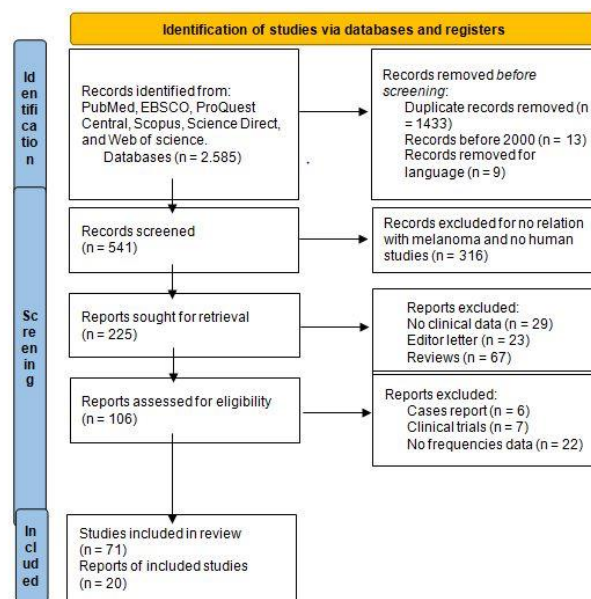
Identification of studies via databases and registers

Identification

Records identified from: PubMed, EBSCO, ProQuest Central, Scopus, Science Direct, and Web of science. Databases (n = 2.585)

Records removed *before screening*:
Duplicate records removed (n = 1433)
Records before 2000 (n = 13)
Records removed for language (n = 9)

Screening

Records screened (n = 541)

Records excluded for no relation with melanoma and no human studies (n = 316)

Reports sought for retrieval (n = 225)

Reports excluded:
No clinical data (n = 29)
Editor letter (n = 23)
Reviews (n = 67)

Reports assessed for eligibility (n = 106)

Reports excluded:
Cases report (n = 6)
Clinical trials (n = 7)
No frequencies data (n = 22)

Included

Studies included in review (n = 71)
Reports of included studies (n = 20)